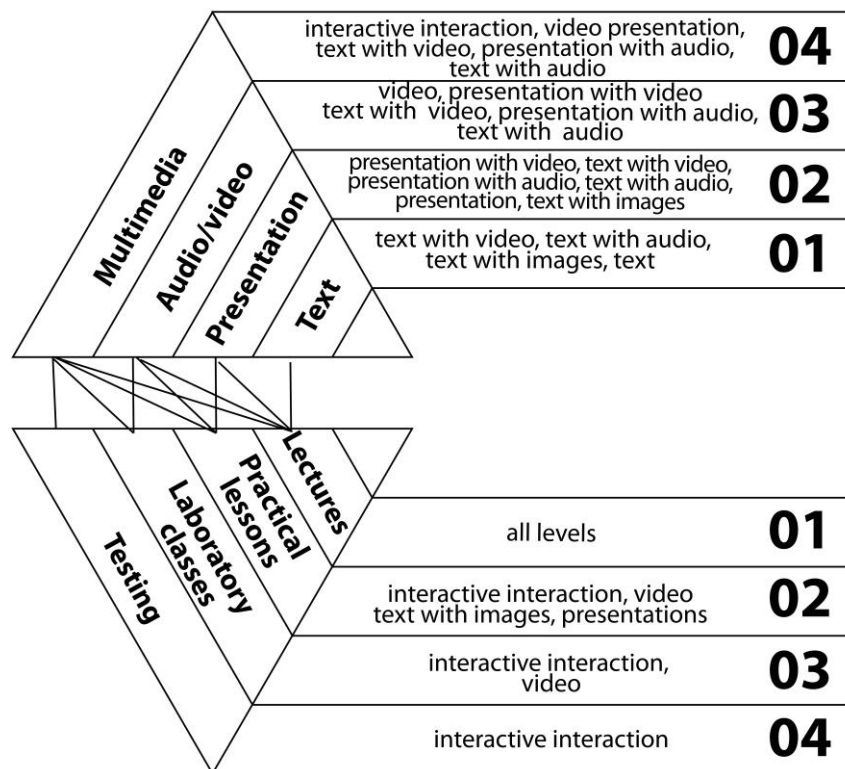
interactive interaction, video presentation, text with video, presentation with audio, text with audio
04

video, presentation with video text with video, presentation with audio, text with audio
03

presentation with video, text with video, presentation with audio, text with audio, presentation, text with images
02

text with video, text with audio, text with images, text
01

Multimedia
Audio/video
Presentation
Text

Testing
Laboratory classes
Practical lessons
Lectures

all levels
01

interactive interaction, video text with images, presentations
02

interactive interaction, video
03

interactive interaction
04